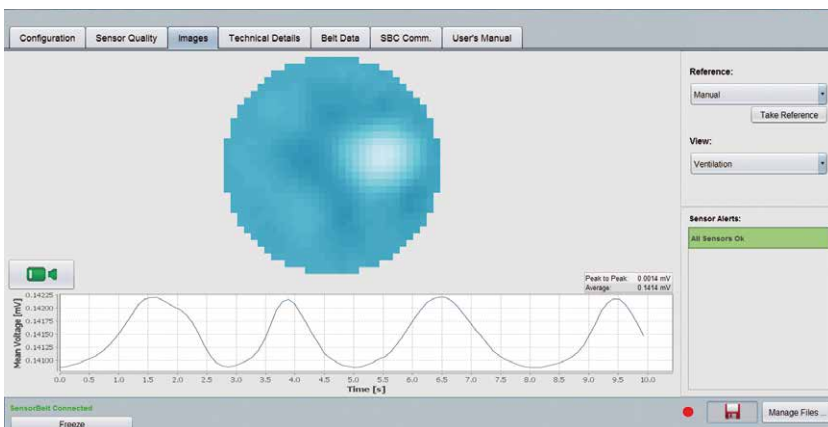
Configuration | Sensor Quality | Images | Technical Details | Belt Data | SBC Comm. | User's Manual

Reference:
Manual
Take Reference

View:
Ventilation

Sensor Alerts:
All Sensors Ok

Peak to Peak: 0.0014 mV
Average: 0.1414 mV

Mean Voltage [mV]
0.14225
0.14200
0.14175
0.14150
0.14125
0.14100

0.0 0.5 1.0 1.5 2.0 2.5 3.0 3.5 4.0 4.5 5.0 5.5 6.0 6.5 7.0 7.5 8.0 8.5 9.0 9.5 10.0
Time [s]

SensorBelt Connected
Freeze

Manage Files ...